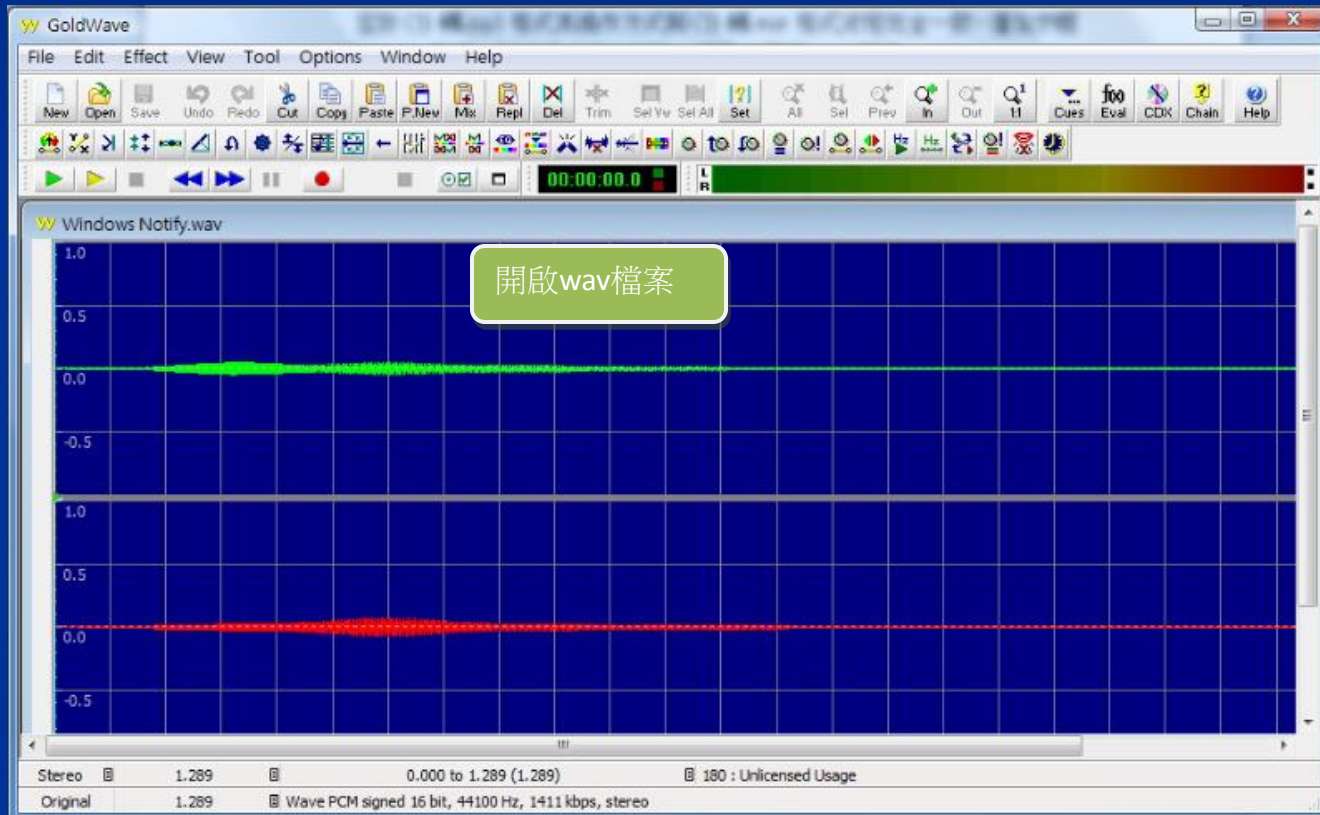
GoldWave

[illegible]

File Edit Effect View Tool Options Window Help

New Open Save Undo Redo Cut Copy Paste P.New Mix Repl Del Trim Sel Vw Sel All Set All Sel Prev In Out 1:1 Cues Eval CDX Chain Help

00:00:00.0

L
R

Windows Notify.wav

開啟wav檔案

1.0
0.5
0.0
-0.5
1.0
0.5
0.0
-0.5

Stereo 1.289 0.000 to 1.289 (1.289) 180 : Unlicensed Usage
Original 1.289 Wave PCM signed 16 bit, 44100 Hz, 1411 kbps, stereo